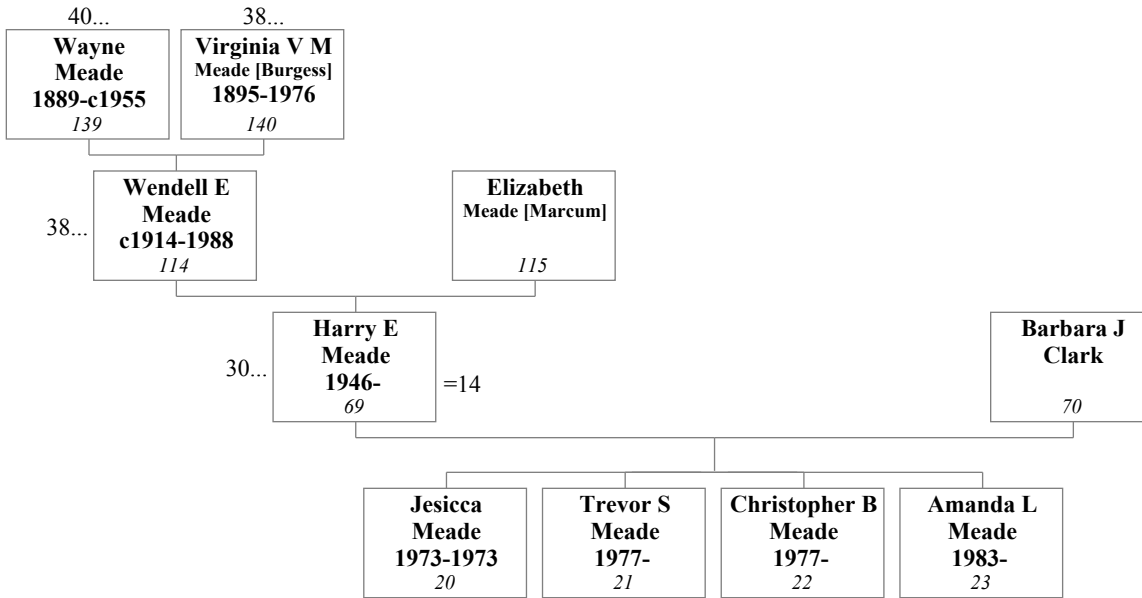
40...
Wayne Meade 1889-c1955
139

38...
Virginia V M Meade [Burgess] 1895-1976
140

38...
Wendell E Meade c1914-1988
114

Elizabeth Meade [Marcum]
115

30...
Harry E Meade 1946-
69
=14

Barbara J Clark
70

Jesicca Meade 1973-1973
20

Trevor S Meade 1977-
21

Christopher B Meade 1977-
22

Amanda L Meade 1983-
23